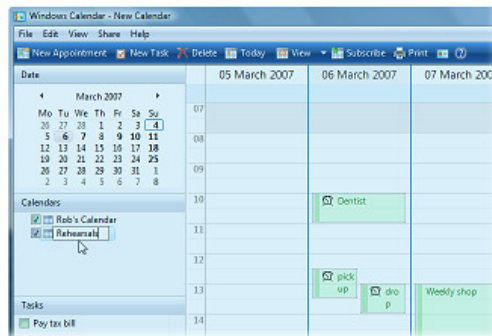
Windows Calendar - New Calendar

File Edit View Share Help

New Appointment New Task Delete Today View Subscribe Print

Date

March 2007

| Mo | Tu | We | Th | Fr | Sa | Su |
|---|---|---|---|---|---|---|
| 26 | 27 | 28 | 1 | 2 | 3 | 4 |
| 5 | 6 | 7 | 8 | 9 | 10 | 11 |
| 12 | 13 | 14 | 15 | 16 | 17 | 18 |
| 19 | 20 | 21 | 22 | 23 | 24 | 25 |
| 26 | 27 | 28 | 29 | 30 | 31 | 1 |
| 2 | 3 | 4 | 5 | 6 | 7 | 8 |

Calendars

Rob's Calendar

Rehearsals

Tasks

Pay tax bill

05 March 2007

06 March 2007

07 March 20

07

08

09

10

11

12

13

14

Dentist

pick up

dro p

Weekly shop